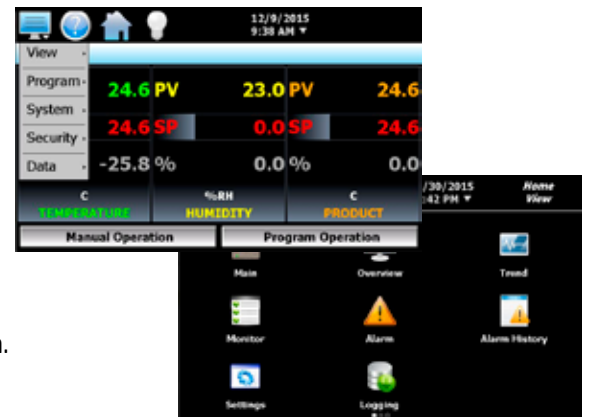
12/9/2015
9:38 AM ▼

View
Program
System
Security
Data

24.6 PV
24.6 SP
-25.8 %
C
TEMPERATURE

23.0 PV
0.0 SP
0.0 %
%RH
HUMIDITY

24.6
24.6
0.0
C
PRODUCT

Manual Operation
Program Operation

/30/2015
42 PM ▼
Home
View

Main
Overview
Trend
Monitor
Alarm
Alarm History
Settings
Logging

n.